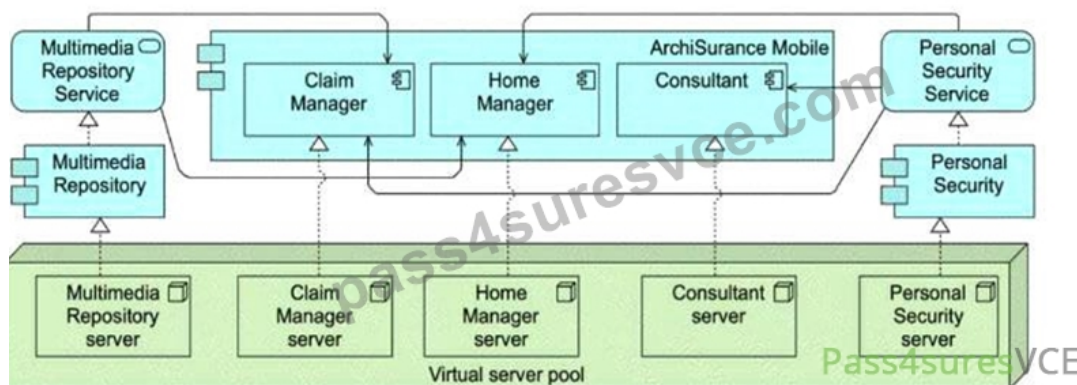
Multimedia Repository Service

ArchiSurance Mobile

Claim Manager

Home Manager

Consultant

Personal Security Service

Multimedia Repository

Personal Security

pass4suresvce.com

Multimedia Repository server

Claim Manager server

Home Manager server

Consultant server

Personal Security server

Virtual server pool

Pass4suresVCE